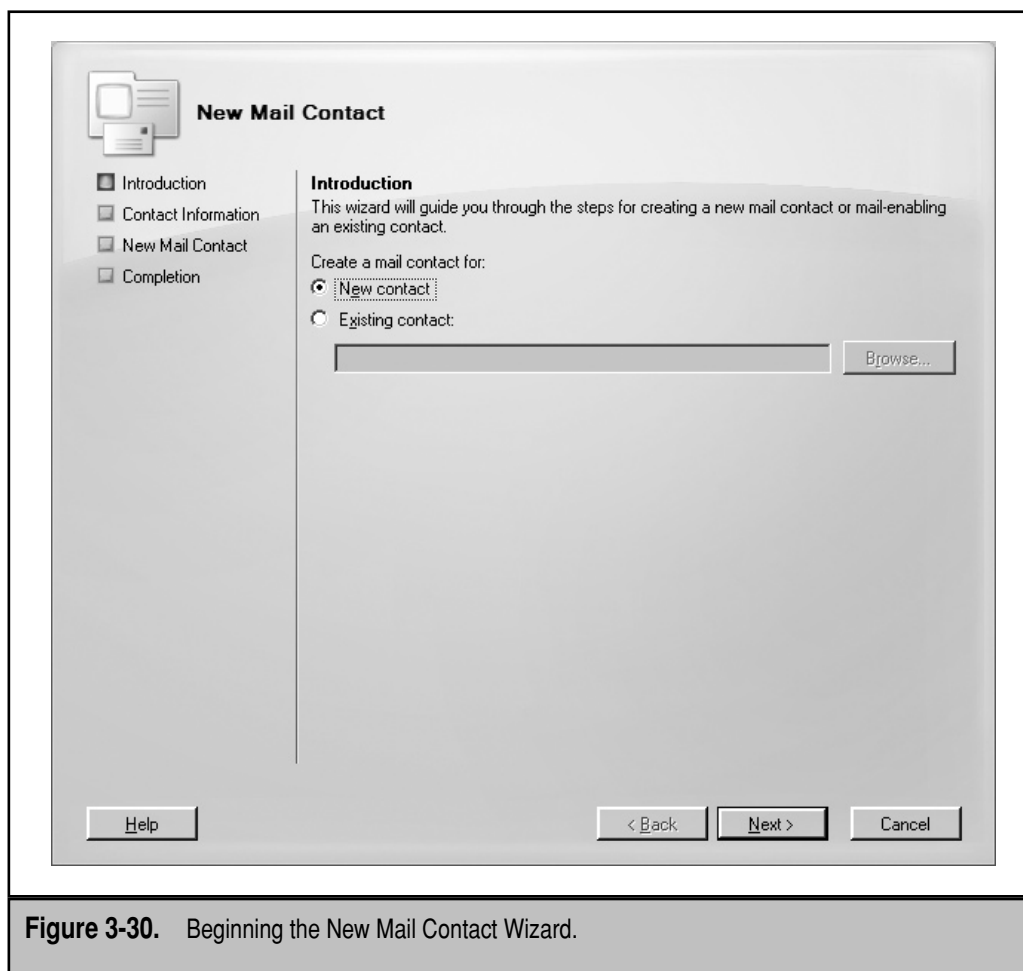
New Mail Contact

Introduction
Contact Information
New Mail Contact
Completion

Introduction
This wizard will guide you through the steps for creating a new mail contact or mail-enabling an existing contact.

Create a mail contact for:
New contact
Existing contact:

Browse...

Help
< Back
Next >
Cancel

Figure 3-30. Beginning the New Mail Contact Wizard.